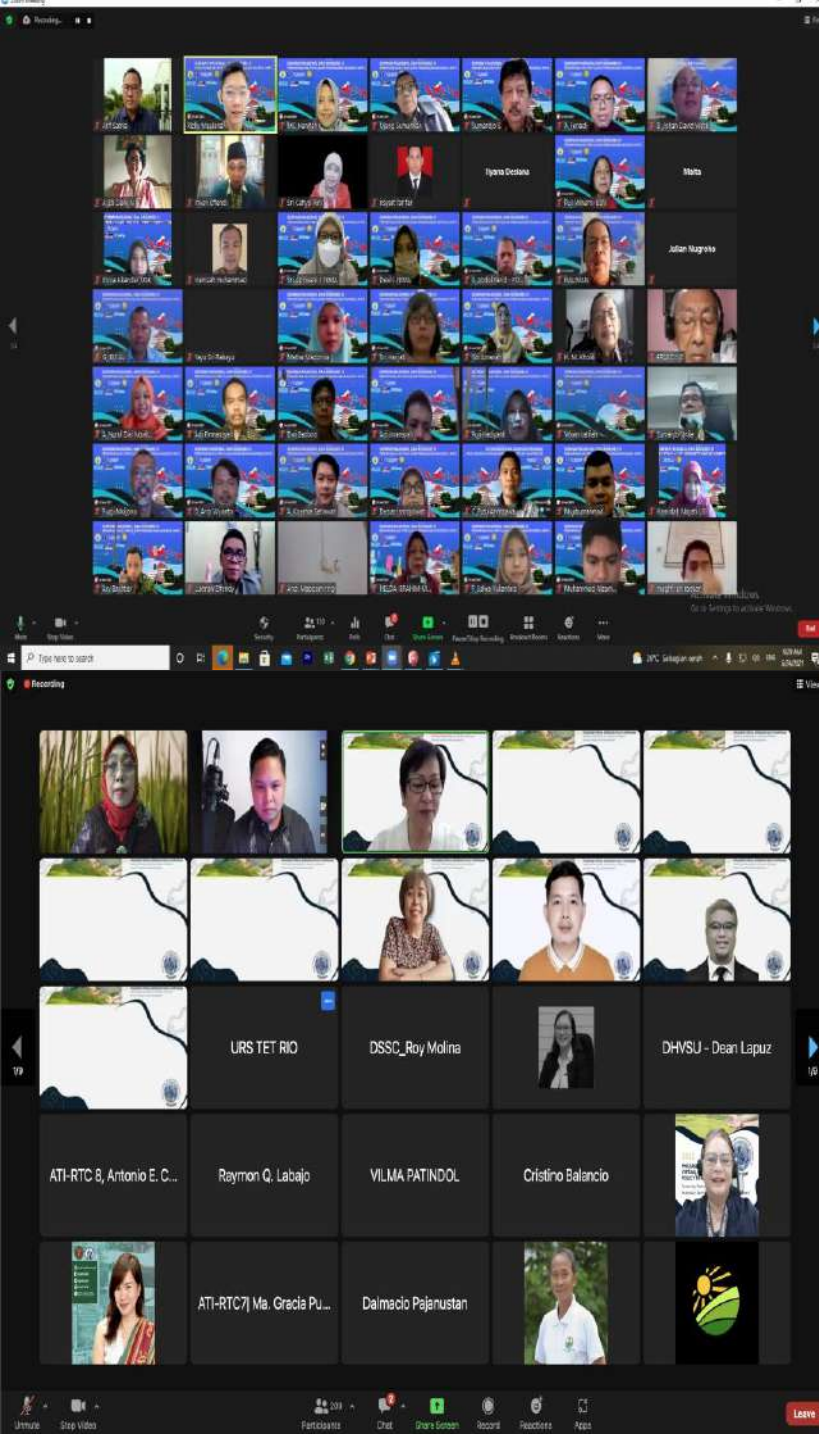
Recording...

Tyana Destana

Maita

Julian Nugroho

Yayu Sri Rahayu

Mute
Stop Video
Security
Participants
Polls
Chat
Share Screen
Pause/Stop Recording
Breakout Rooms
Reactions
More

End

Type here to search

Activate Windows
Go to Settings to activate Windows.

Recording

View

URS TET RIO

DSSC_Roy Molina

DHVSU - Dean Lapuz

ATI-RTC 8, Antonio E. C...

Raymon Q. Labajo

VILMA PATINDOL

Cristino Balancio

ATI-RTC7| Ma. Gracia Pu...

Dalmacio Pajanustan

1/9

1/9

Unmute
Stop Video
Participants
Chat
Share Screen
Record
Reactions
Apps

Leave